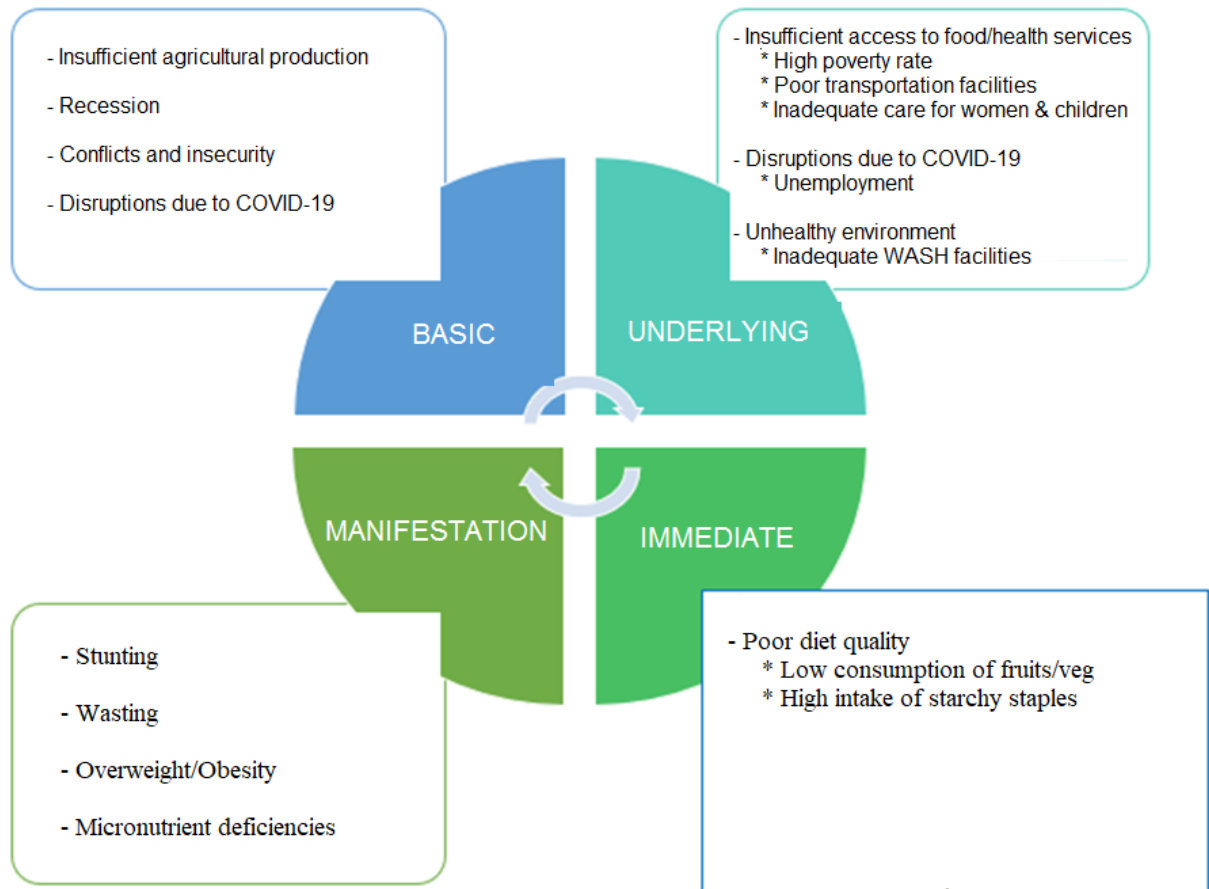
- Insufficient agricultural production

- Recession

- Conflicts and insecurity

- Disruptions due to COVID-19

- Insufficient access to food/health services
* High poverty rate
* Poor transportation facilities
* Inadequate care for women & children

- Disruptions due to COVID-19
* Unemployment

- Unhealthy environment
* Inadequate WASH facilities

BASIC

UNDERLYING

MANIFESTATION

IMMEDIATE

- Stunting

- Wasting

- Overweight/Obesity

- Micronutrient deficiencies

- Poor diet quality
* Low consumption of fruits/veg
* High intake of starchy staples